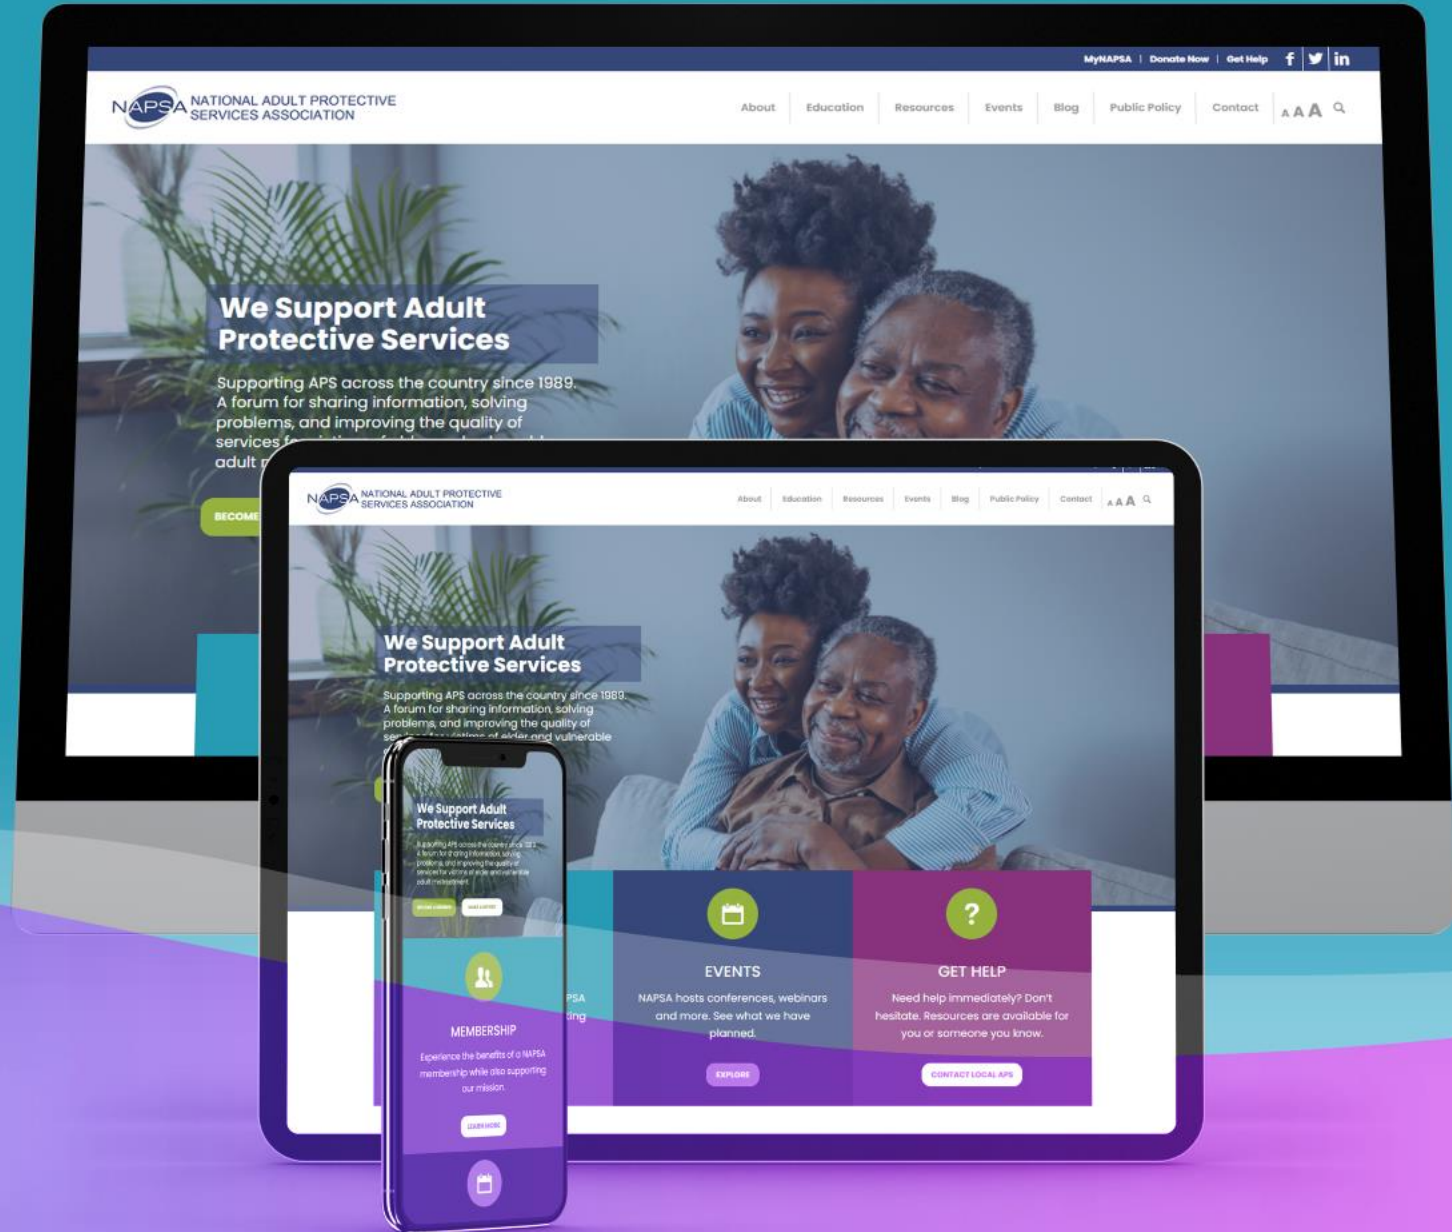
MyNAPSA | Donate Now | Get Help

NAPSA NATIONAL ADULT PROTECTIVE SERVICES ASSOCIATION

About Education Resources Events Blog Public Policy Contact A A A

We Support Adult Protective Services

Supporting APS across the country since 1989. A forum for sharing information, solving problems, and improving the quality of services f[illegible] adult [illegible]

BECOME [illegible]

NAPSA NATIONAL ADULT PROTECTIVE SERVICES ASSOCIATION

About Education Resources Events Blog Public Policy Contact A A A

We Support Adult Protective Services

Supporting APS across the country since 1989. A forum for sharing information, solving problems, and improving the quality of se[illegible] elder and vulnerable

We Support Adult Protective Services

Supporting APS across the country since 1989. A forum for sharing information, solving problems, and improving the quality of services for victims of elder and vulnerable adult mistreatment.

BECOME A MEMBER LEARN MORE

MEMBERSHIP

Experience the benefits of a NAPSA membership while also supporting our mission.

LEARN MORE

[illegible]PSA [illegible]ting

EVENTS

NAPSA hosts conferences, webinars and more. See what we have planned.

EXPLORE

GET HELP

Need help immediately? Don't hesitate. Resources are available for you or someone you know.

CONTACT LOCAL APS